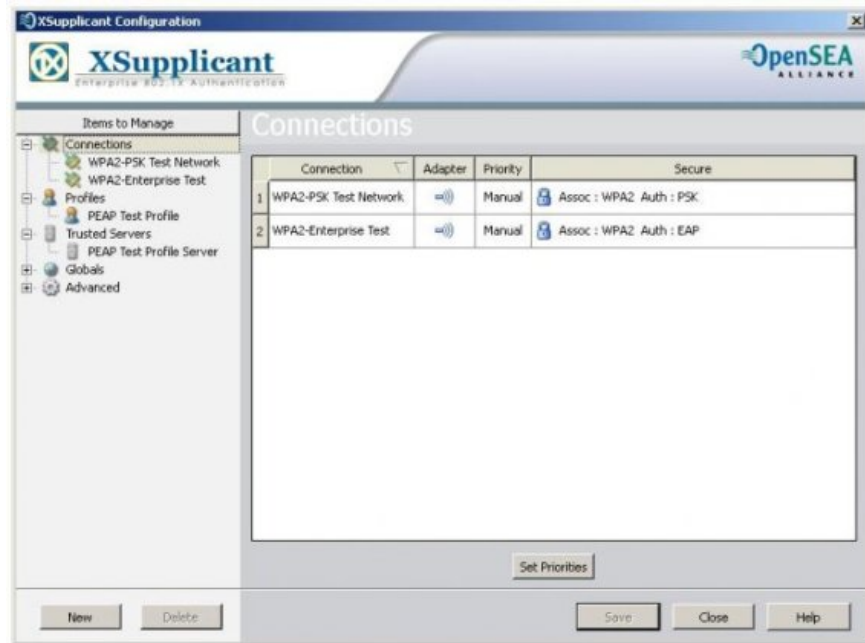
XSupplicant Configuration

XSupplicant
Enterprise 802.1X Authentication

OpenSEA ALLIANCE

Items to Manage
Connections
WPA2-PSK Test Network
WPA2-Enterprise Test
Profiles
PEAP Test Profile
Trusted Servers
PEAP Test Profile Server
Globals
Advanced

Connections

| | Connection | Adapter | Priority | Secure |
|---|---|---|---|---|
| 1 | WPA2-PSK Test Network | | Manual | Assoc : WPA2 Auth : PSK |
| 2 | WPA2-Enterprise Test | | Manual | Assoc : WPA2 Auth : EAP |

Set Priorities

New Delete Save Close Help